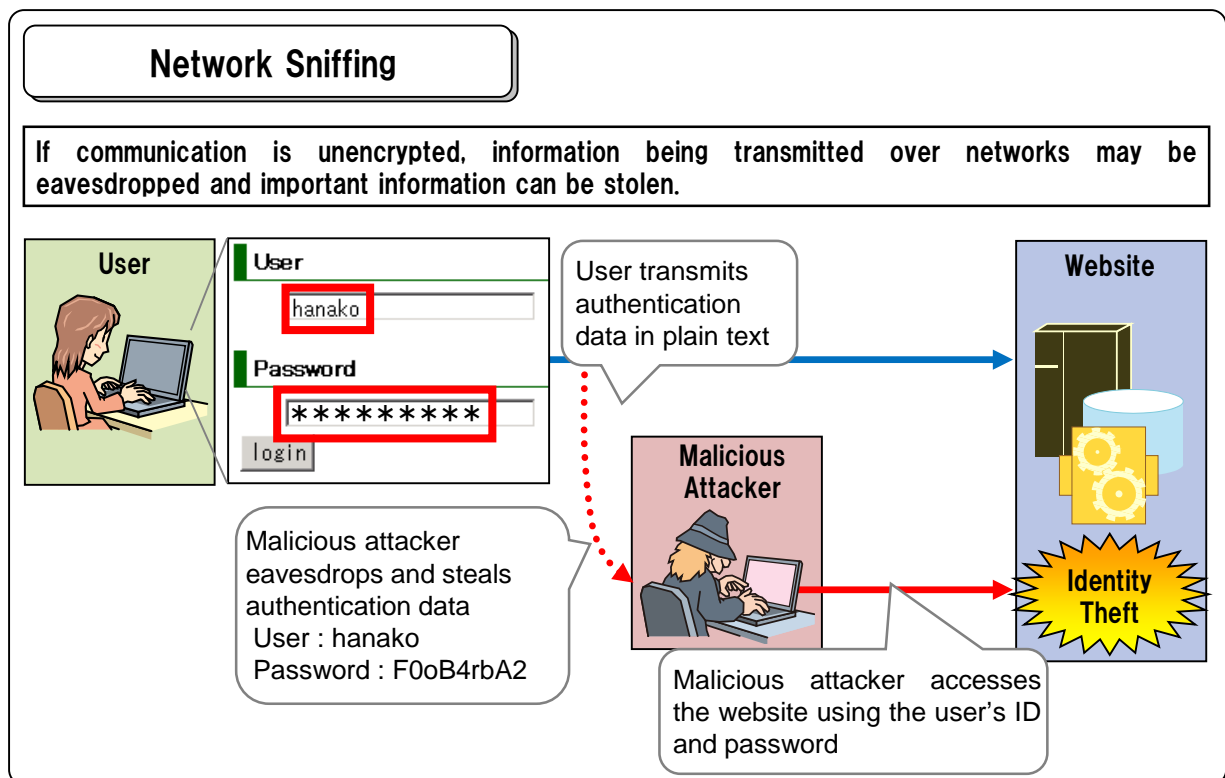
Network Sniffing

If communication is unencrypted, information being transmitted over networks may be eavesdropped and important information can be stolen.

User

User

hanako

Password

*********

login

User transmits authentication data in plain text

Website

Malicious Attacker

Malicious attacker eavesdrops and steals authentication data
User : hanako
Password : F0oB4rbA2

Identity Theft

Malicious attacker accesses the website using the user's ID and password